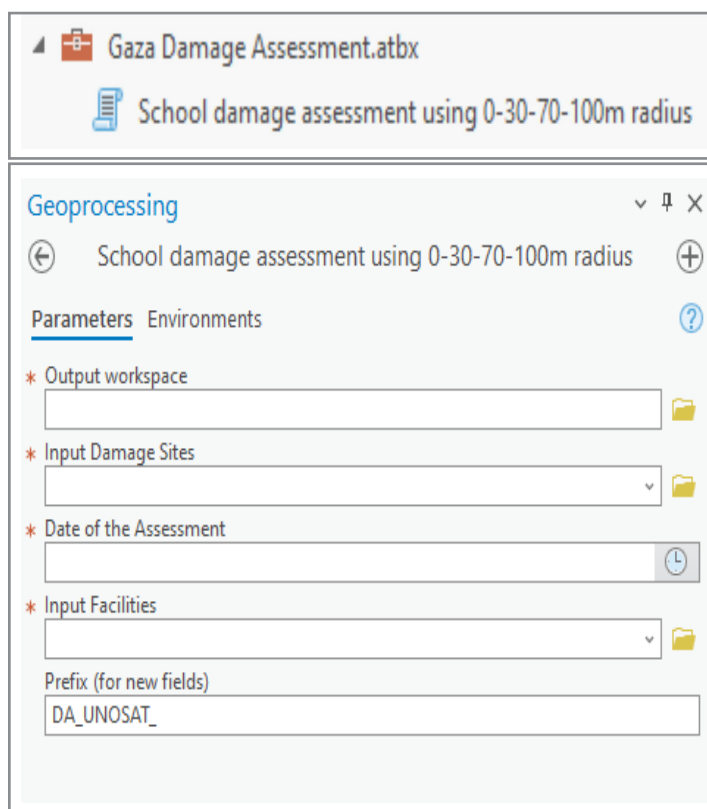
Gaza Damage Assessment.atbx

School damage assessment using 0-30-70-100m radius

Geoprocessing

School damage assessment using 0-30-70-100m radius

Parameters Environments

* Output workspace

* Input Damage Sites

* Date of the Assessment

* Input Facilities

Prefix (for new fields)

DA_UNOSAT_